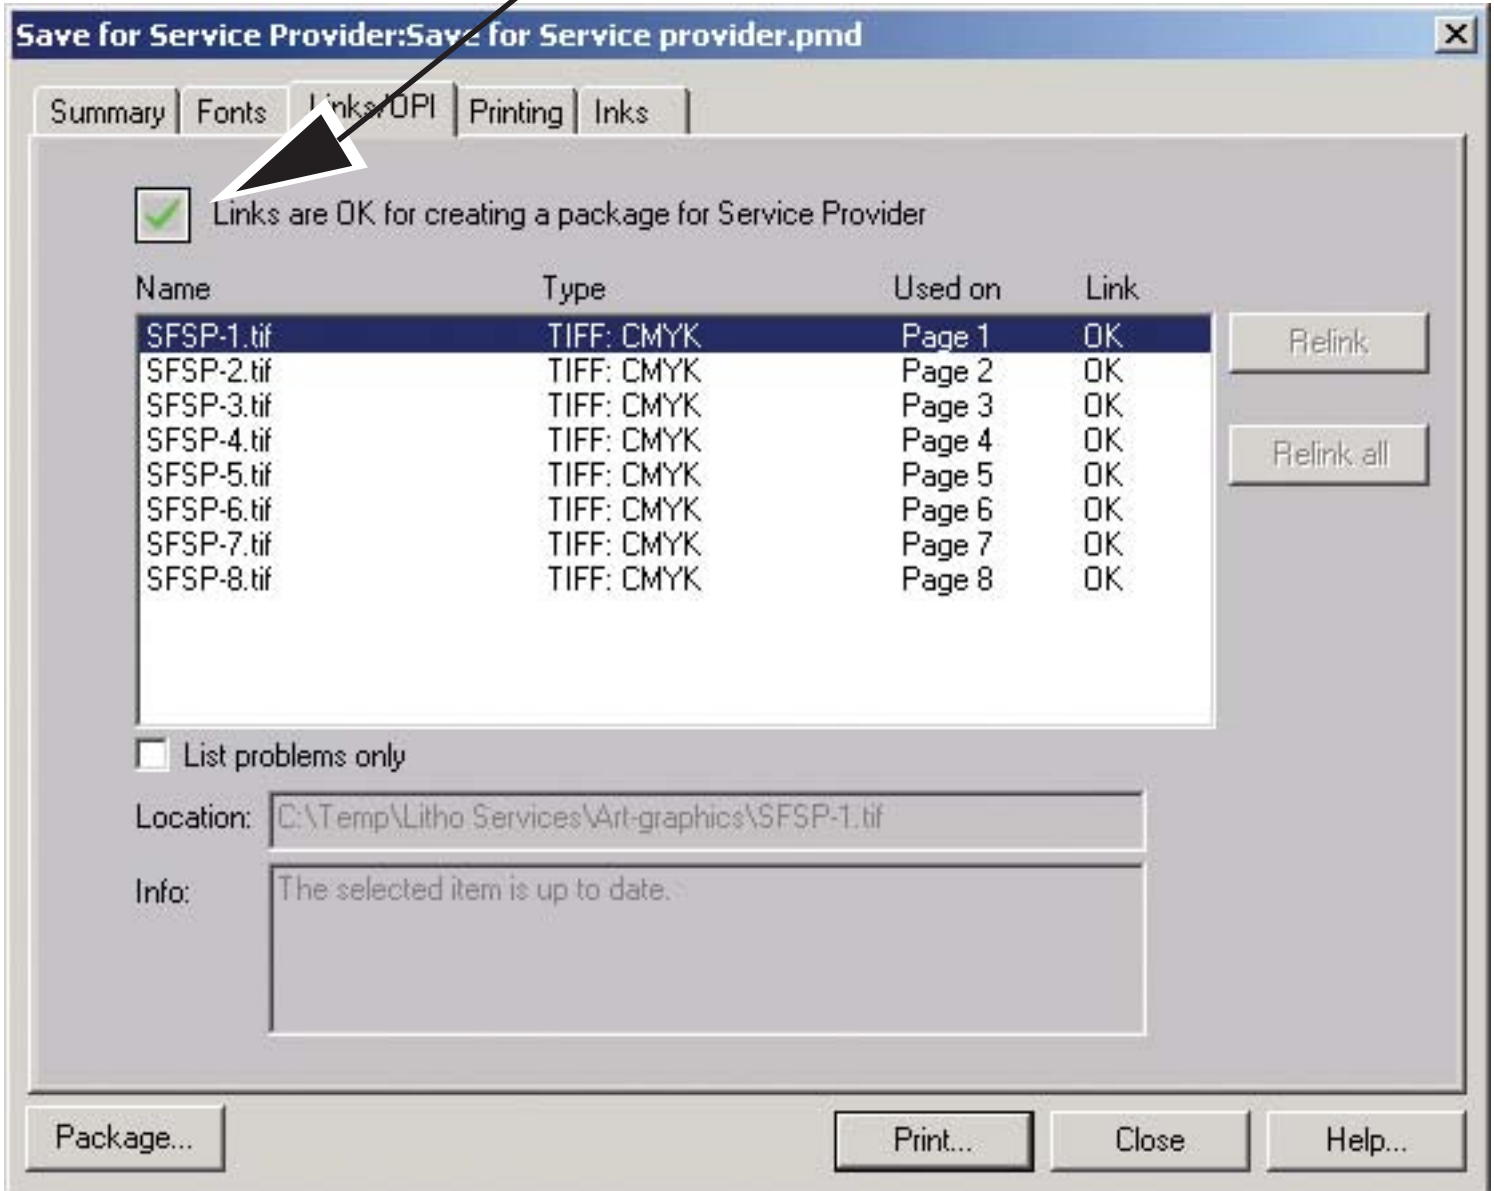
Save for Service Provider:Save for Service provider.pmd

Summary | Fonts | Links/OPI | Printing | Inks

Links are OK for creating a package for Service Provider

| Name | Type | Used on | Link |
|---|---|---|---|
| SFSP-1.tif | TIFF: CMYK | Page 1 | OK |
| SFSP-2.tif | TIFF: CMYK | Page 2 | OK |
| SFSP-3.tif | TIFF: CMYK | Page 3 | OK |
| SFSP-4.tif | TIFF: CMYK | Page 4 | OK |
| SFSP-5.tif | TIFF: CMYK | Page 5 | OK |
| SFSP-6.tif | TIFF: CMYK | Page 6 | OK |
| SFSP-7.tif | TIFF: CMYK | Page 7 | OK |
| SFSP-8.tif | TIFF: CMYK | Page 8 | OK |

Relink

Relink all

List problems only

Location: C:\Temp\Litho Services\Art-graphics\SFSP-1.tif

Info: The selected item is up to date.

Package... Print... Close Help...